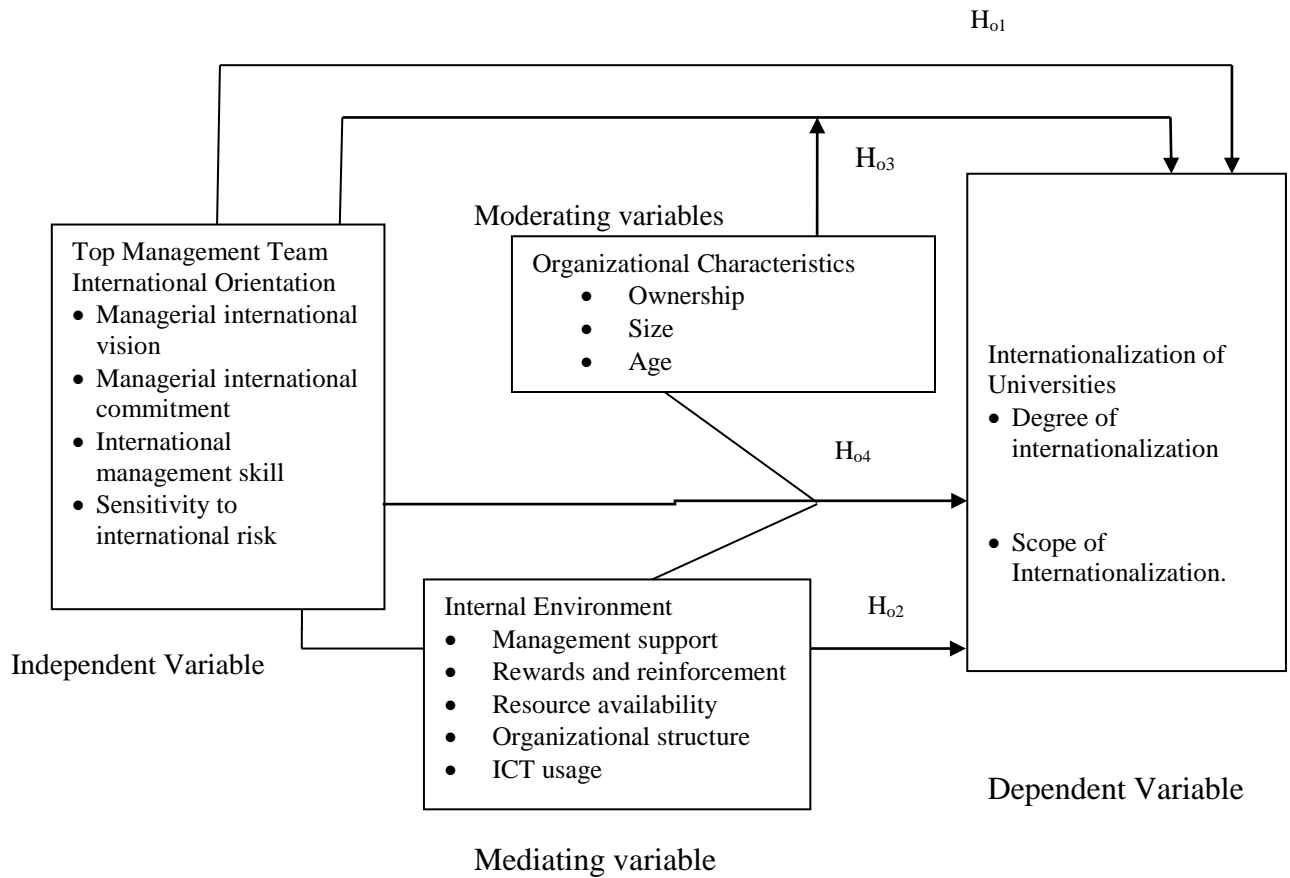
$H_{o1}$

$H_{o3}$

Moderating variables

Top Management Team International Orientation
• Managerial international vision
• Managerial international commitment
• International management skill
• Sensitivity to international risk

Organizational Characteristics
• Ownership
• Size
• Age

Internationalization of Universities
• Degree of internationalization
• Scope of Internationalization.

$H_{o4}$

Internal Environment
• Management support
• Rewards and reinforcement
• Resource availability
• Organizational structure
• ICT usage

$H_{o2}$

Independent Variable

Dependent Variable

Mediating variable